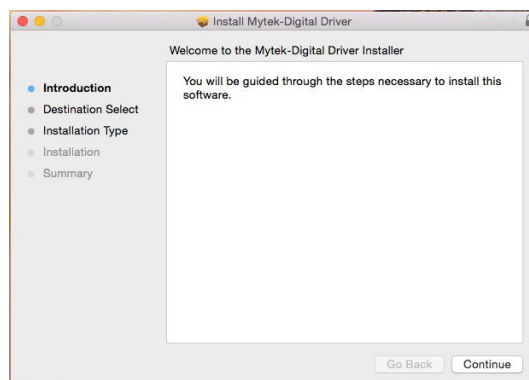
Install Mytek-Digital Driver

Welcome to the Mytek-Digital Driver Installer

Introduction
Destination Select
Installation Type
Installation
Summary

You will be guided through the steps necessary to install this software.

Go Back
Continue